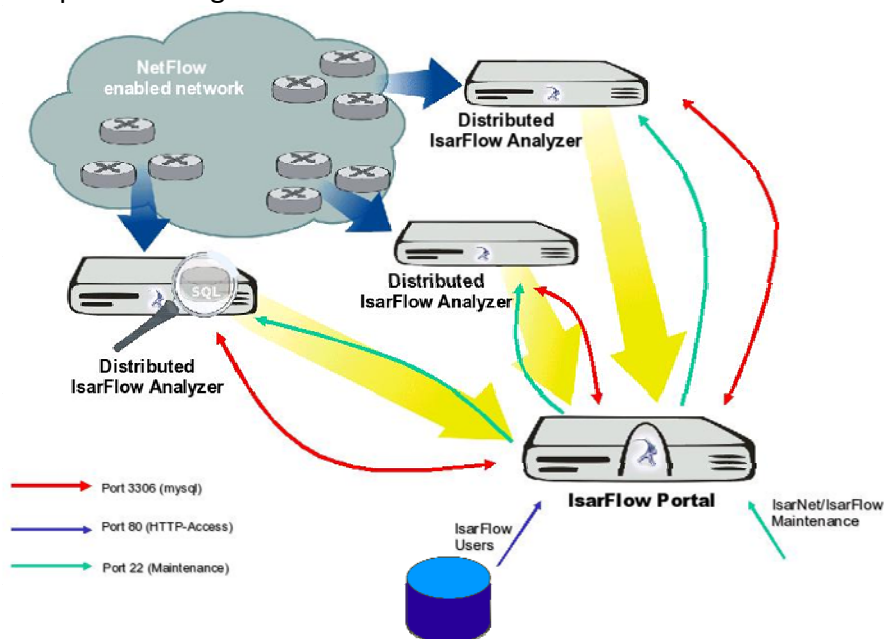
NetFlow enabled network

Distributed IsarFlow Analyzer

Distributed IsarFlow Analyzer

SQL

Distributed IsarFlow Analyzer

IsarFlow Portal

Port 3306 (mysql)

Port 80 (HTTP-Access)

Port 22 (Maintenance)

IsarFlow Users

IsarNet/IsarFlow Maintenance